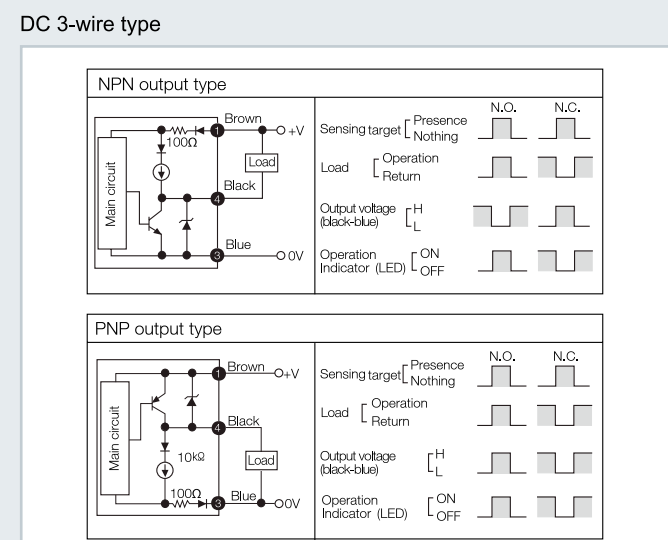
DC 3-wire type

NPN output type

Brown
1
+V
100Ω
Load
Main circuit
Black
4
Blue
3
0V

Sensing target [ Presence
Nothing
N.O.
N.C.
Load [ Operation
Return
Output voltage (black-blue) [ H
L
Operation Indicator (LED) [ ON
OFF

PNP output type

Brown
1
+V
Main circuit
Black
4
10kΩ
Load
100Ω
Blue
3
0V

Sensing target [ Presence
Nothing
N.O.
N.C.
Load [ Operation
Return
Output voltage (black-blue) [ H
L
Operation Indicator (LED) [ ON
OFF